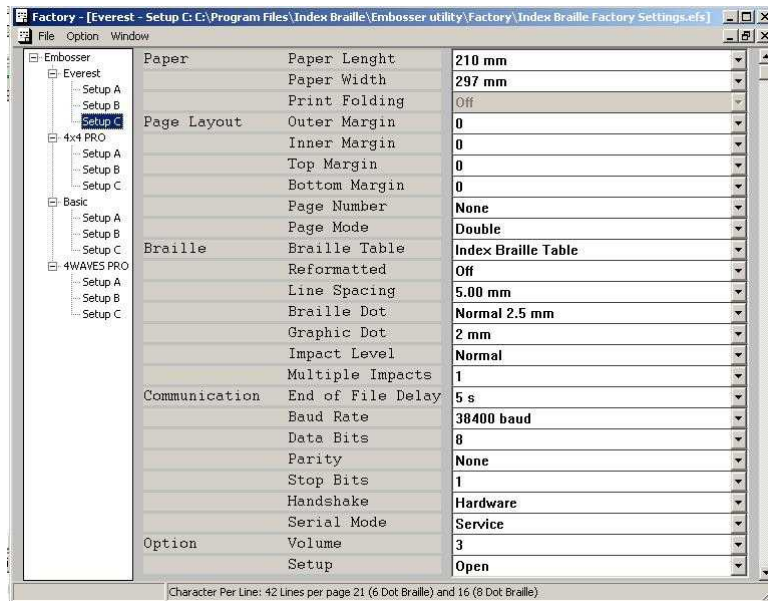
Factory - [Everest - Setup C: C:\Program Files\Index Braille\Embosser utility\Factory\Index Braille Factory Settings.efs]

File Option Window

Embosser
Everest
Setup A
Setup B
Setup C
4x4 PRO
Setup A
Setup B
Setup C
Basic
Setup A
Setup B
Setup C
4WAVES PRO
Setup A
Setup B
Setup C

| | | |
|---|---|---|
| Paper | Paper Lenght | 210 mm |
| | Paper Width | 297 mm |
| | Print Folding | Off |
| Page Layout | Outer Margin | 0 |
| | Inner Margin | 0 |
| | Top Margin | 0 |
| | Bottom Margin | 0 |
| | Page Number | None |
| | Page Mode | Double |
| Braille | Braille Table | Index Braille Table |
| | Reformatted | Off |
| | Line Spacing | 5.00 mm |
| | Braille Dot | Normal 2.5 mm |
| | Graphic Dot | 2 mm |
| | Impact Level | Normal |
| | Multiple Impacts | 1 |
| Communication | End of File Delay | 5 s |
| | Baud Rate | 38400 baud |
| | Data Bits | 8 |
| | Parity | None |
| | Stop Bits | 1 |
| | Handshake | Hardware |
| | Serial Mode | Service |
| Option | Volume | 3 |
| | Setup | Open |

Character Per Line: 42 Lines per page 21 (6 Dot Braille) and 16 (8 Dot Braille)